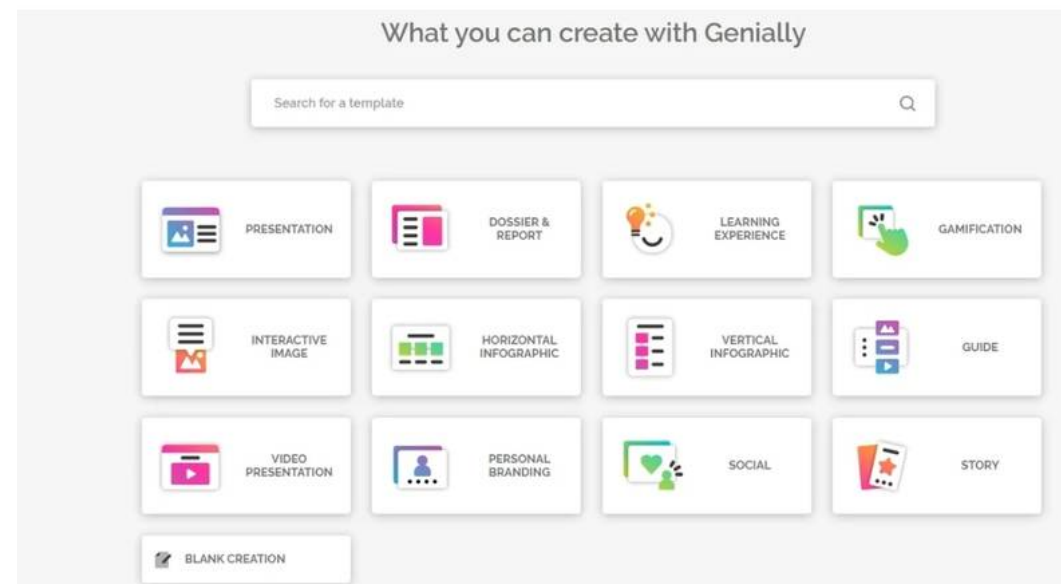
What you can create with Genially

Search for a template

PRESENTATION

DOSSIER & REPORT

LEARNING EXPERIENCE

GAMIFICATION

INTERACTIVE IMAGE

HORIZONTAL INFOGRAPHIC

VERTICAL INFOGRAPHIC

GUIDE

VIDEO PRESENTATION

PERSONAL BRANDING

SOCIAL

STORY

BLANK CREATION